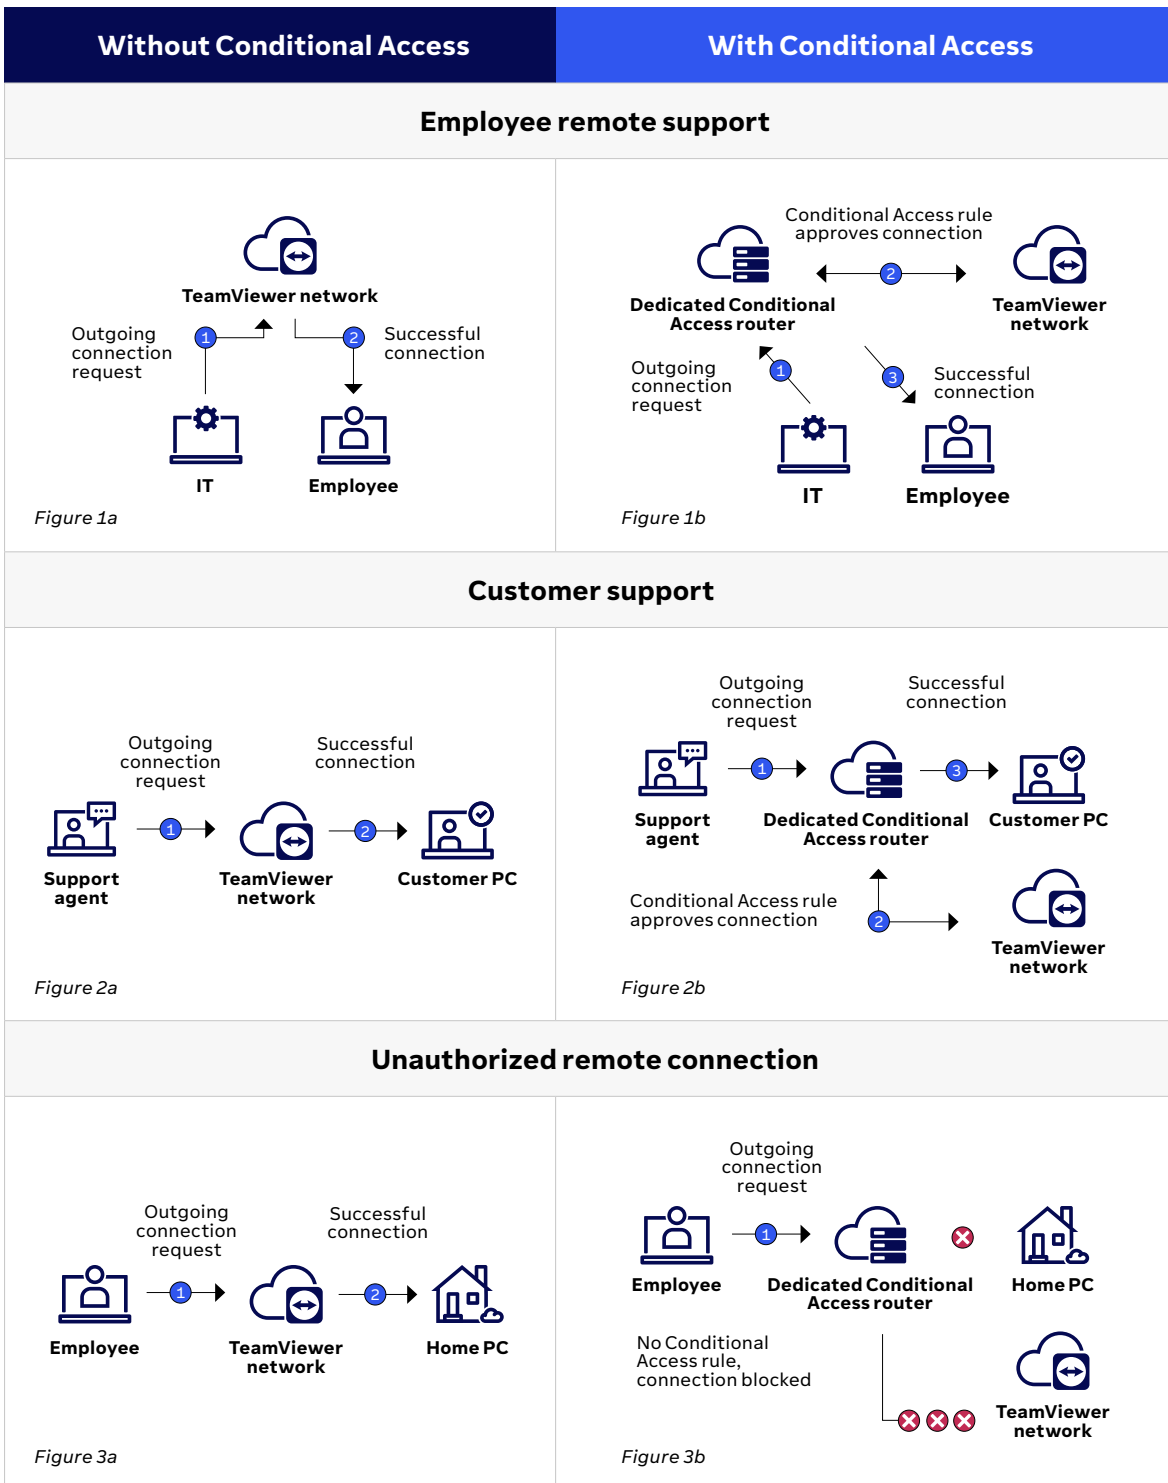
| Without Conditional Access | With Conditional Access |
|---|---|

Employee remote support

TeamViewer network

Outgoing connection request

1

2

Successful connection

IT

Employee

Figure 1a

Conditional Access rule approves connection

Dedicated Conditional Access router

2

TeamViewer network

Outgoing connection request

1

3

Successful connection

IT

Employee

Figure 1b

Customer support

Outgoing connection request

Successful connection

Support agent

1

TeamViewer network

2

Customer PC

Figure 2a

Outgoing connection request

Successful connection

Support agent

1

Dedicated Conditional Access router

3

Customer PC

Conditional Access rule approves connection

2

TeamViewer network

Figure 2b

Unauthorized remote connection

Outgoing connection request

Successful connection

Employee

1

TeamViewer network

2

Home PC

Figure 3a

Outgoing connection request

Employee

1

Dedicated Conditional Access router

Home PC

No Conditional Access rule, connection blocked

TeamViewer network

Figure 3b